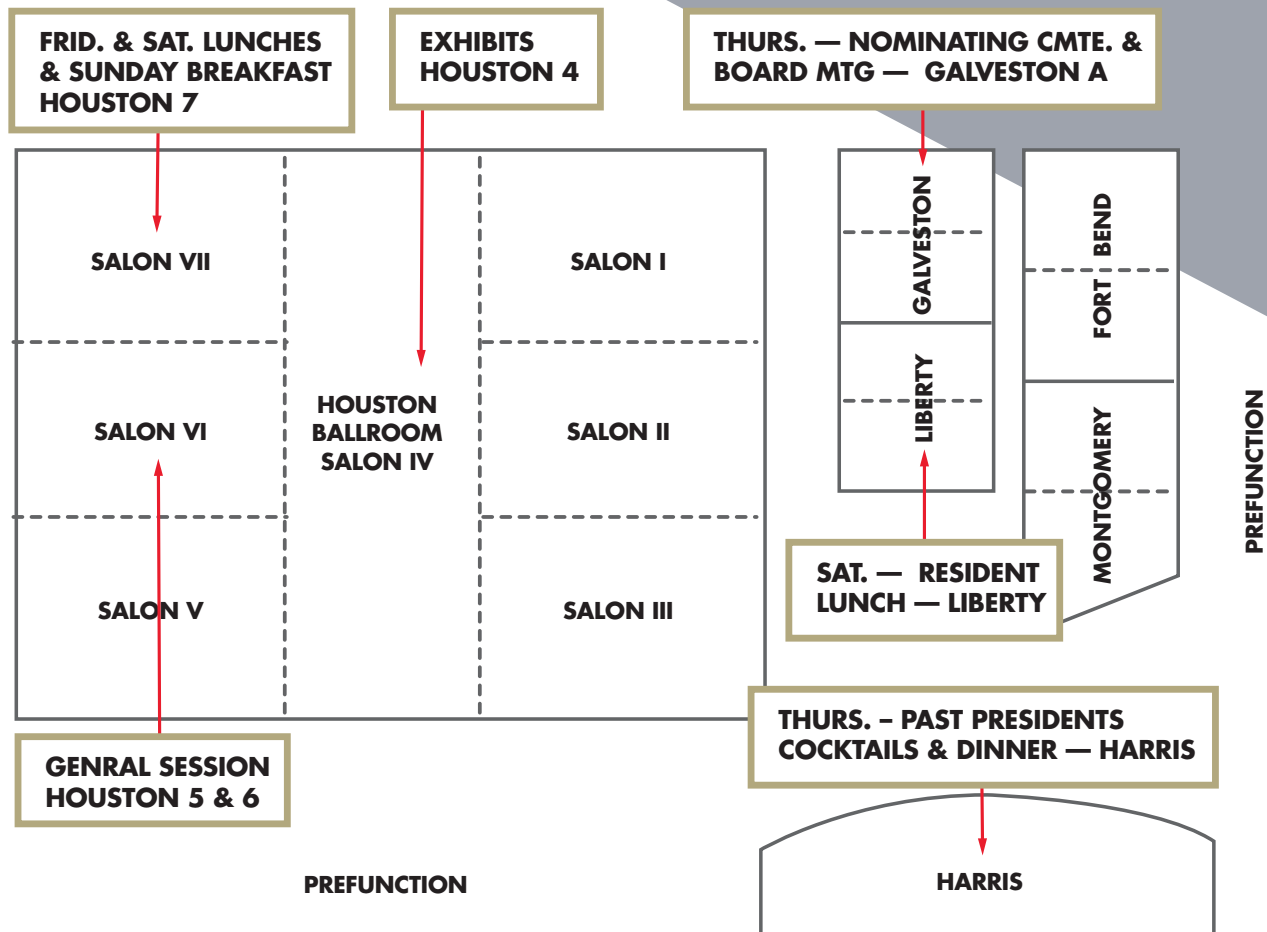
FRID. & SAT. LUNCHES & SUNDAY BREAKFAST HOUSTON 7

EXHIBITS HOUSTON 4

THURS. — NOMINATING CMTE. & BOARD MTG — GALVESTON A

SALON VII

SALON I

HOUSTON BALLROOM SALON IV

SALON VI

SALON II

SALON V

SALON III

GALVESTON

LIBERTY

FORT BEND

MONTGOMERY

PREFUNCTION

SAT. — RESIDENT LUNCH — LIBERTY

THURS. – PAST PRESIDENTS COCKTAILS & DINNER — HARRIS

GENRAL SESSION HOUSTON 5 & 6

PREFUNCTION

HARRIS